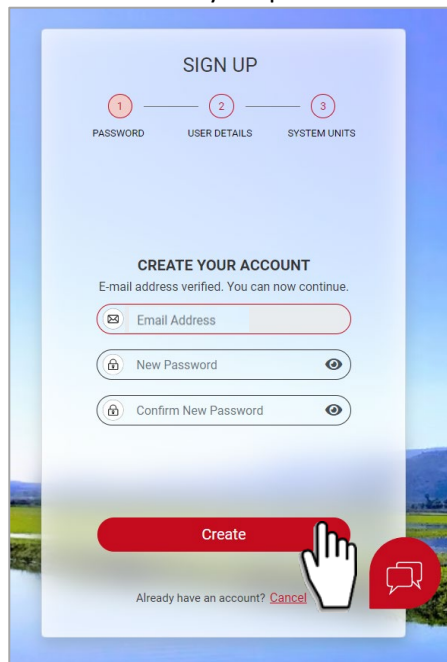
SIGN UP

1 PASSWORD
2 USER DETAILS
3 SYSTEM UNITS

CREATE YOUR ACCOUNT
E-mail address verified. You can now continue.

Email Address

New Password

Confirm New Password

Create

Already have an account? Cancel